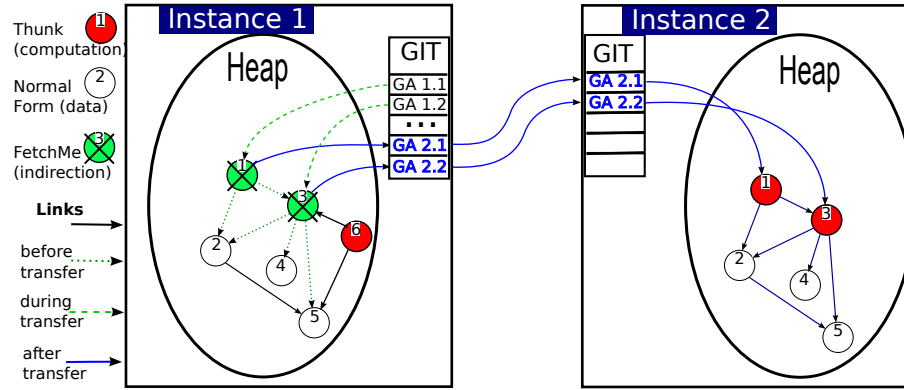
Thunk (computation) 1

Normal Form (data) 2

FetchMe (indirection) 3

Links

before transfer

during transfer

after transfer

Instance 1

Heap

GIT

GA 1.1

GA 1.2

...

GA 2.1

GA 2.2

1

3

6

2

4

5

Instance 2

GIT

GA 2.1

GA 2.2

Heap

1

3

2

4

5